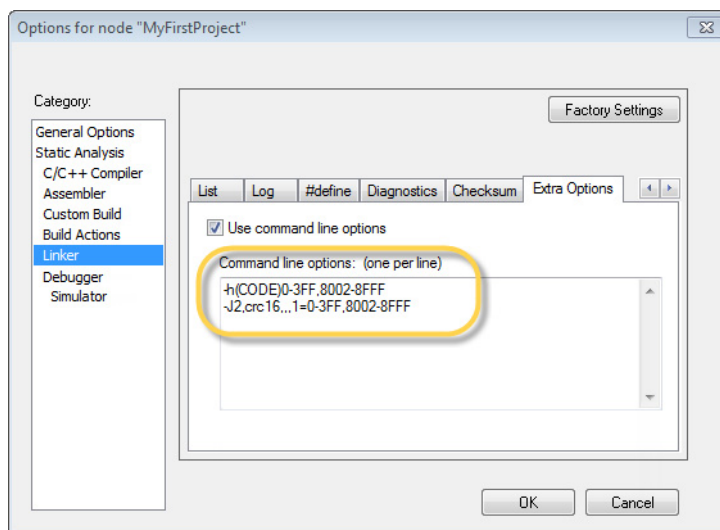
Options for node "MyFirstProject"

Category:

General Options
Static Analysis
C/C++ Compiler
Assembler
Custom Build
Build Actions
Linker
Debugger
Simulator

Factory Settings

List | Log | #define | Diagnostics | Checksum | Extra Options

Use command line options

Command line options: (one per line)

-h(CODE)0-3FF,8002-8FFF
-J2,crc16,,,1=0-3FF,8002-8FFF

OK

Cancel